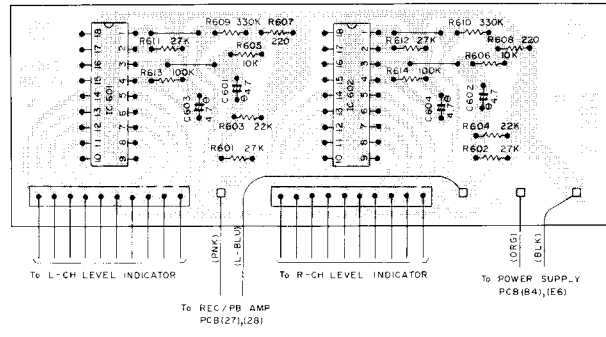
R609 330K R607 220
R611 27K
R605 10K
IC601
R613 100K
C601 47
C603 4.7
R603 22K
R601 27K
18 17 16 15 14 13 12 11 10
1 2 3 4 5 6 7 8 9

R610 330K
R612 27K
R608 220
R606 10K
IC602
R614 100K
C602 4.7
C604 4.7
R604 22K
R602 27K
18 17 16 15 14 13 12 11 10
1 2 3 4 5 6 7 8 9

To L-CH LEVEL INDICATOR
(PNK)
(L-BLU)
To R-CH LEVEL INDICATOR
(ORG)
(BLK)
To REC/PB AMP PCB(27),(28)
To POWER SUPPLY PCB(B4),(E6)